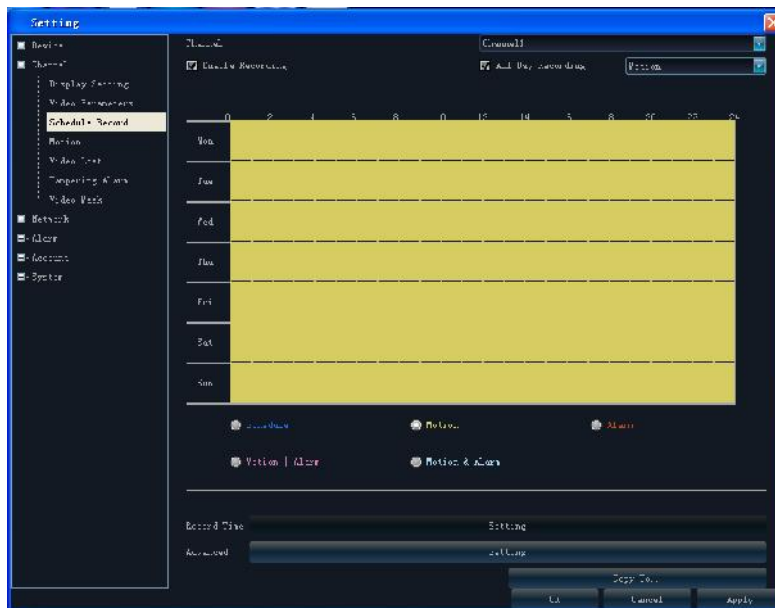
Setting

Device
Channel
Display Setting
Video Parameters
Schedule Record
Motion
Video Lost
Tampering Alarm
Video Mask
Network
Alarm
Account
System

Channel
Channel1
Enable Recording
All Day Recording
Motion

| | 0 | 2 | 4 | 6 | 8 | 10 | 12 | 14 | 16 | 18 | 20 | 22 | 24 |
|---|---|---|---|---|---|---|---|---|---|---|---|---|---|
| Mon | | | | | | | | | | | | | |
| Tue | | | | | | | | | | | | | |
| Wed | | | | | | | | | | | | | |
| Thu | | | | | | | | | | | | | |
| Fri | | | | | | | | | | | | | |
| Sat | | | | | | | | | | | | | |
| Sun | | | | | | | | | | | | | |

Schedule
Motion
Alarm
Motion | Alarm
Motion & Alarm

Record Time
Setting
Advanced
Setting
Copy To...
Ok
Cancel
Apply